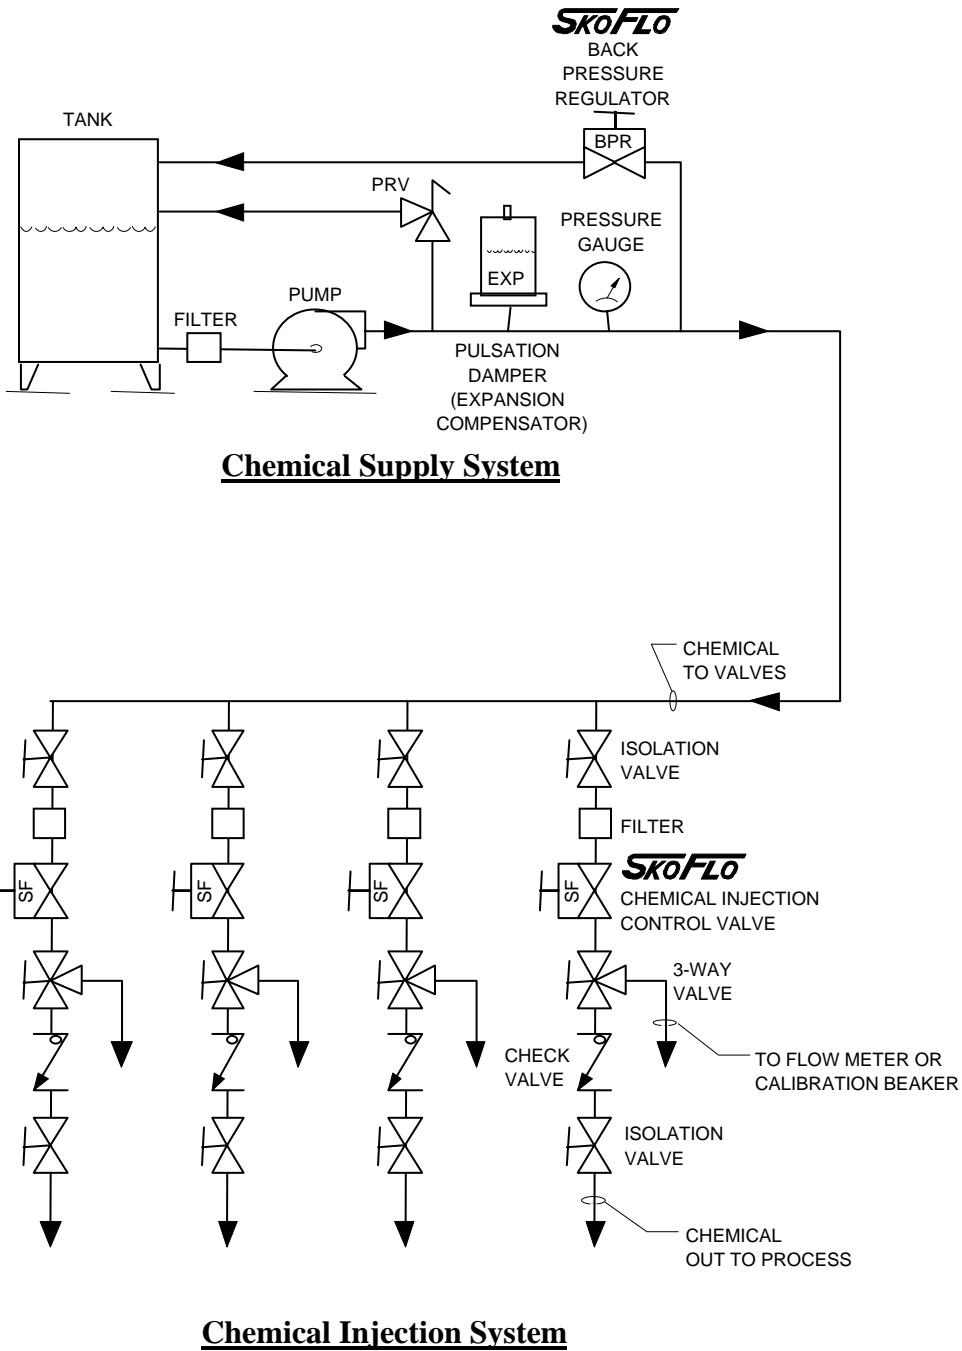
SKOFLO
BACK PRESSURE REGULATOR

TANK

BPR

PRV

PRESSURE GAUGE

EXP

PUMP

FILTER

PULSATION DAMPER (EXPANSION COMPENSATOR)

Chemical Supply System

CHEMICAL TO VALVES

ISOLATION VALVE

FILTER

SKOFLO
CHEMICAL INJECTION CONTROL VALVE

SF

SF

SF

SF

3-WAY VALVE

CHECK VALVE

TO FLOW METER OR CALIBRATION BEAKER

ISOLATION VALVE

CHEMICAL OUT TO PROCESS

Chemical Injection System